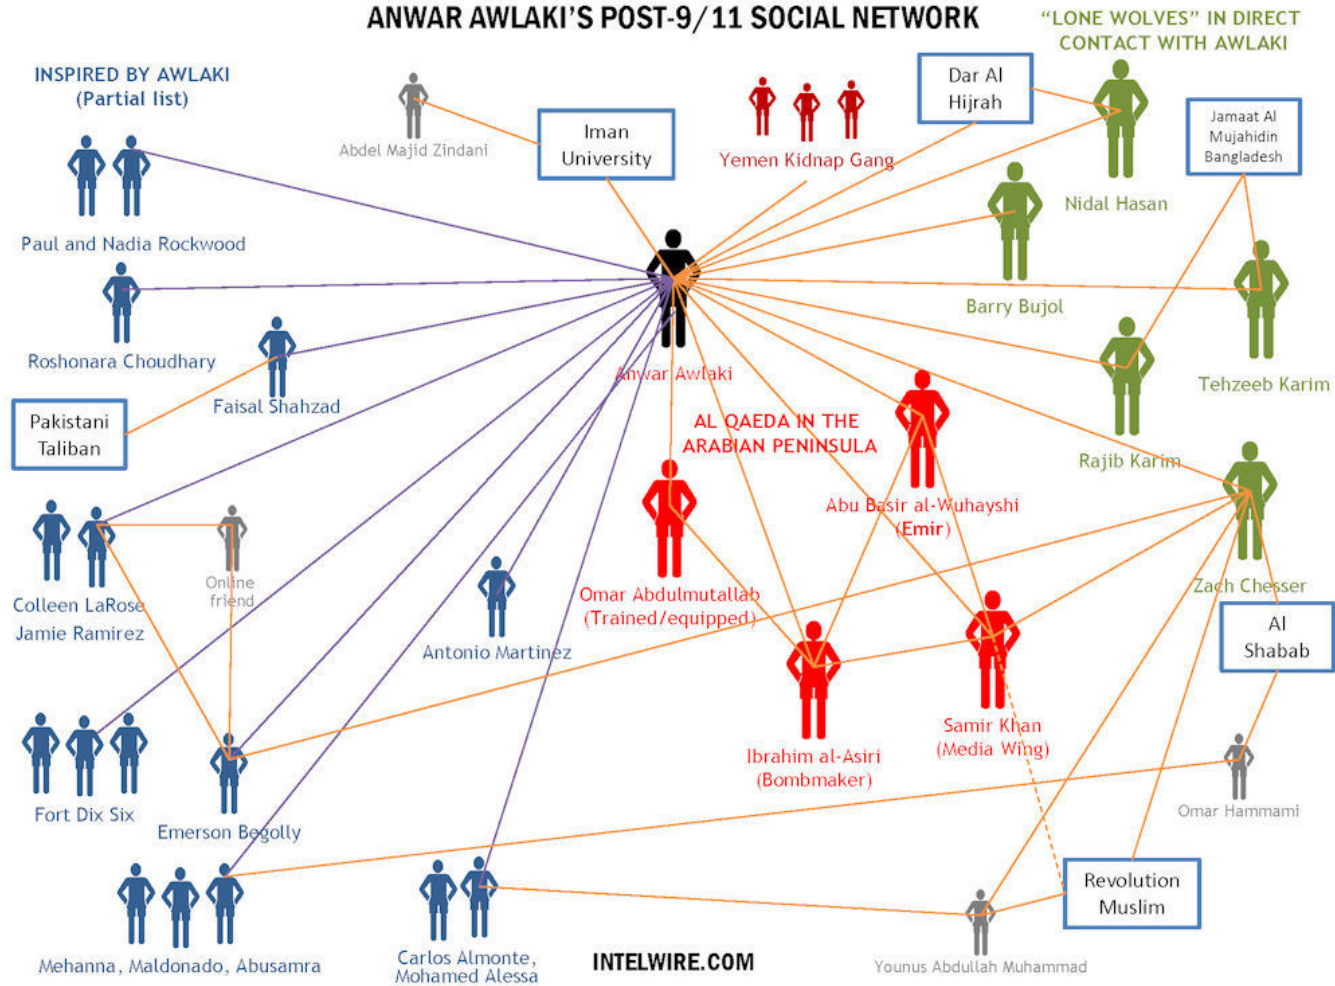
ANWAR AWLAKI'S POST-9/11 SOCIAL NETWORK

"LONE WOLVES" IN DIRECT CONTACT WITH AWLAKI

INSPIRED BY AWLAKI (Partial list)

Abdel Majid Zindani

Iman University

Yemen Kidnap Gang

Dar Al Hijrah

Jamaat Al Mujahidin Bangladesh

Nidal Hasan

Paul and Nadia Rockwood

Barry Bujol

Roshonara Choudhary

Tehzeeb Karim

Faisal Shahzad

Anwar Awlaki

Pakistani Taliban

AL QAEDA IN THE ARABIAN PENINSULA

Rajib Karim

Abu Basir al-Wuhayshi (Emir)

Online friend

Colleen LaRose

Jamie Ramirez

Omar Abdulmutallab (Trained/equipped)

Zach Chesser

Al Shabab

Antonio Martinez

Samir Khan (Media Wing)

Ibrahim al-Asiri (Bombmaker)

Fort Dix Six

Emerson Begolly

Omar Hammami

Revolution Muslim

Mehanna, Maldonado, Abusamra

Carlos Almonte, Mohamed Alessa

INTELWIRE.COM

Younus Abdullah Muhammad